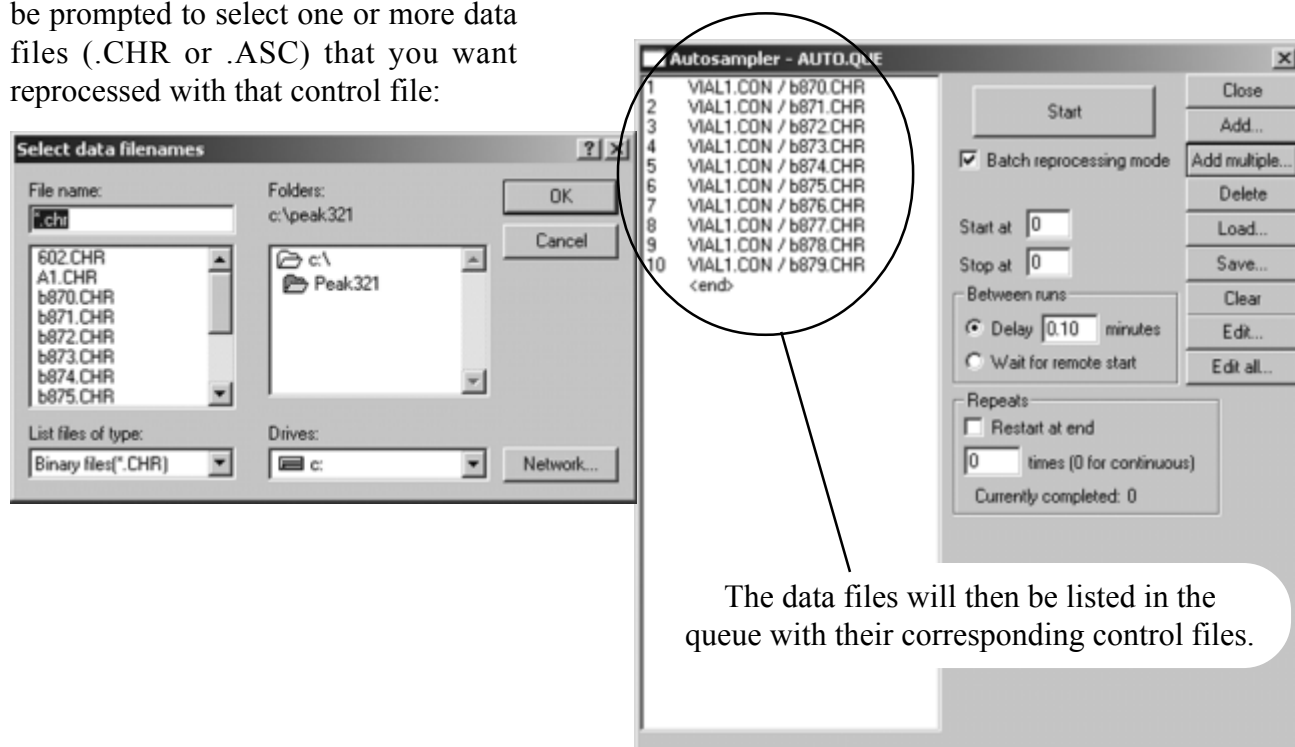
be prompted to select one or more data files (.CHR or .ASC) that you want reprocessed with that control file:

Select data filenames

?

File name:

*.chr

602.CHR
A1.CHR
b870.CHR
b871.CHR
b872.CHR
b873.CHR
b874.CHR
b875.CHR

List files of type:

Binary files(*.CHR)

Folders:

c:\peak321

c:\
Peak321

Drives:

c:

OK

Cancel

Network...

Autosampler - AUTO.QUE

1 VIAL1.CON / b870.CHR
2 VIAL1.CON / b871.CHR
3 VIAL1.CON / b872.CHR
4 VIAL1.CON / b873.CHR
5 VIAL1.CON / b874.CHR
6 VIAL1.CON / b875.CHR
7 VIAL1.CON / b876.CHR
8 VIAL1.CON / b877.CHR
9 VIAL1.CON / b878.CHR
10 VIAL1.CON / b879.CHR
<end>

Start

Batch reprocessing mode

Start at 0

Stop at 0

Between runs

Delay 0.10 minutes

Wait for remote start

Repeats

Restart at end

0 times (0 for continuous)

Currently completed: 0

Close
Add...
Add multiple...
Delete
Load...
Save...
Clear
Edit...
Edit all...

The data files will then be listed in the queue with their corresponding control files.